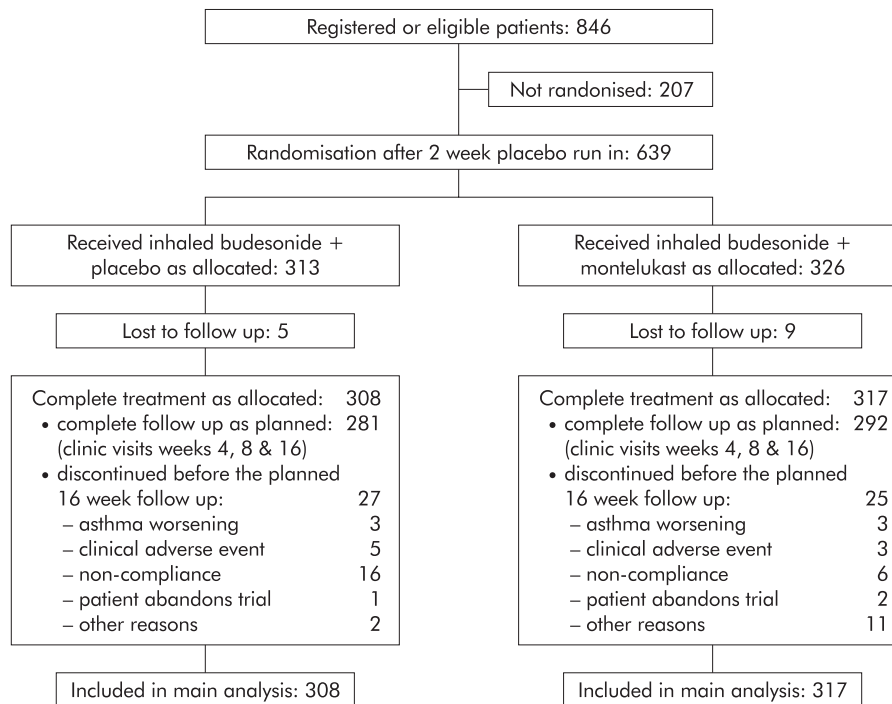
Registered or eligible patients: 846

Not randonised: 207

Randomisation after 2 week placebo run in: 639

Received inhaled budesonide + placebo as allocated: 313

Received inhaled budesonide + montelukast as allocated: 326

Lost to follow up: 5

Lost to follow up: 9

Complete treatment as allocated: 308
• complete follow up as planned: 281
(clinic visits weeks 4, 8 & 16)
• discontinued before the planned 16 week follow up: 27
– asthma worsening 3
– clinical adverse event 5
– non-compliance 16
– patient abandons trial 1
– other reasons 2

Complete treatment as allocated: 317
• complete follow up as planned: 292
(clinic visits weeks 4, 8 & 16)
• discontinued before the planned 16 week follow up: 25
– asthma worsening 3
– clinical adverse event 3
– non-compliance 6
– patient abandons trial 2
– other reasons 11

Included in main analysis: 308

Included in main analysis: 317